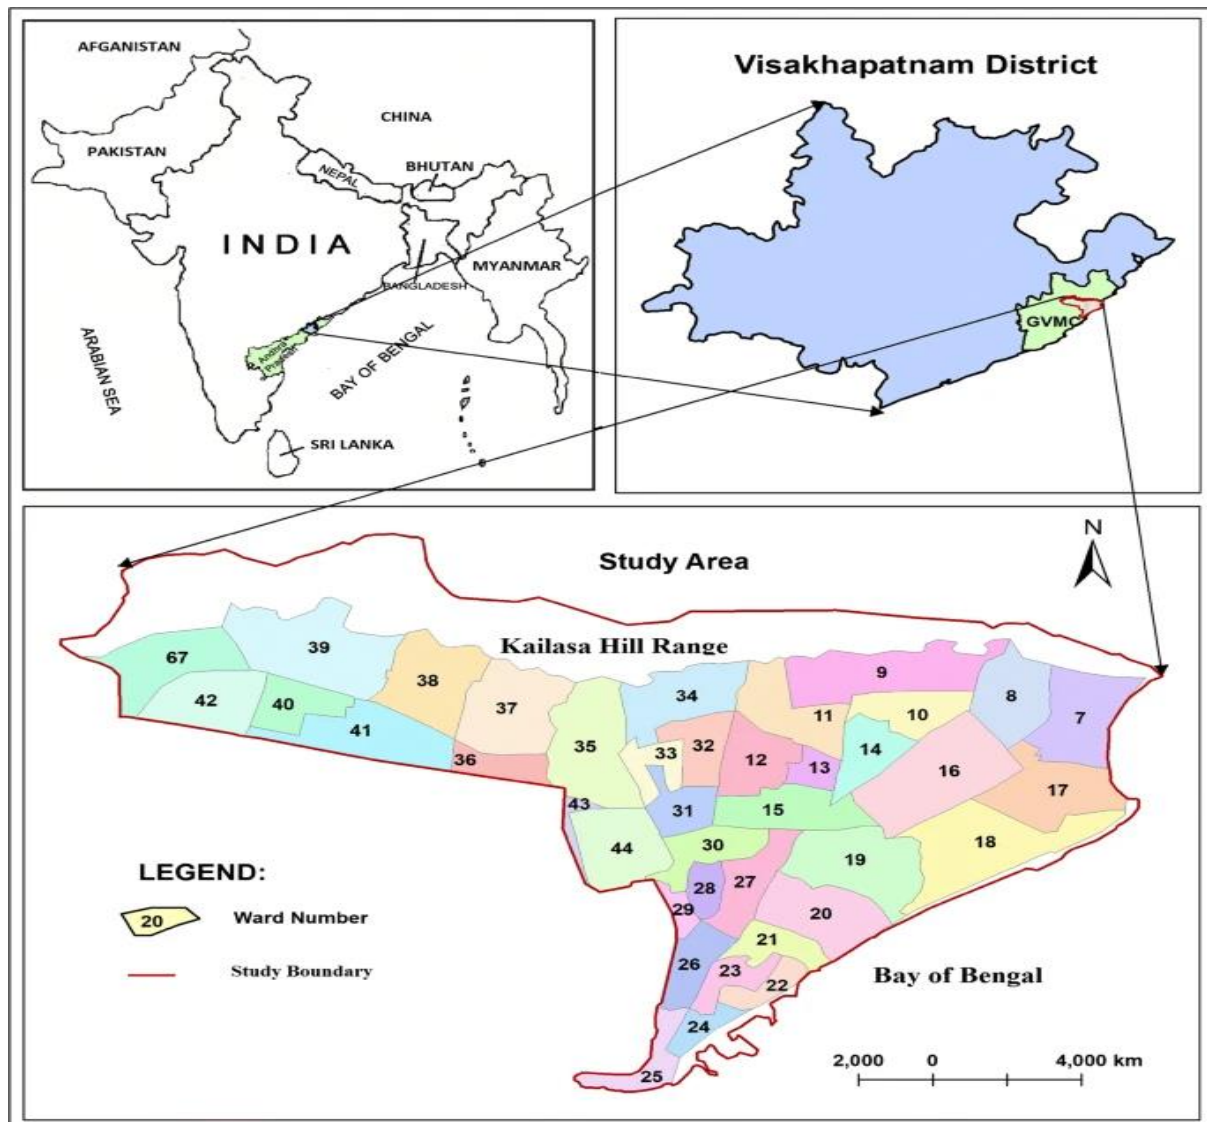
AFGANISTAN

CHINA

PAKISTAN

NEPAL

BHUTAN

INDIA

MYANMAR

BANGLADESH

ARABIAN SEA

Andhra Pradesh

BAY OF BENGAL

SRI LANKA

Visakhapatnam District

GVMC

Study Area

N

Kailasa Hill Range

67 39 38 37 42 40 41 36 35 34 33 32 12 11 9 10 8 7 14 13 16 17 43 31 15 44 30 19 18 28 27 29 20 21 26 23 22 24 25

LEGEND:

20 Ward Number

Study Boundary

Bay of Bengal

2,000 0 4,000 km